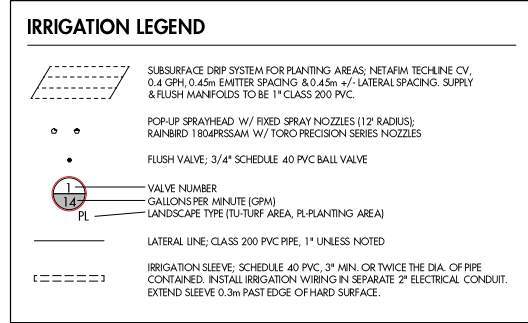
IRRIGATION LEGEND

SUBSURFACE DRIP SYSTEM FOR PLANTING AREAS; NETAFIM TECHLINE CV, 0.4 GPH, 0.45m EMITTER SPACING & 0.45m +/- LATERAL SPACING. SUPPLY & FLUSH MANIFOLDS TO BE 1" CLASS 200 PVC.

POP-UP SPRAYHEAD W/ FIXED SPRAY NOZZLES (12' RADIUS); RAINBIRD 1804PRSSAM W/ TORO PRECISION SERIES NOZZLES

FLUSH VALVE; 3/4" SCHEDULE 40 PVC BALL VALVE

1
14
PL

VALVE NUMBER
GALLONS PER MINUTE (GPM)
LANDSCAPE TYPE (TU-TURF AREA, PL-PLANTING AREA)

LATERAL LINE; CLASS 200 PVC PIPE, 1" UNLESS NOTED

IRRIGATION SLEEVE; SCHEDULE 40 PVC, 3" MIN. OR TWICE THE DIA. OF PIPE CONTAINED. INSTALL IRRIGATION WIRING IN SEPARATE 2" ELECTRICAL CONDUIT. EXTEND SLEEVE 0.3m PAST EDGE OF HARD SURFACE.